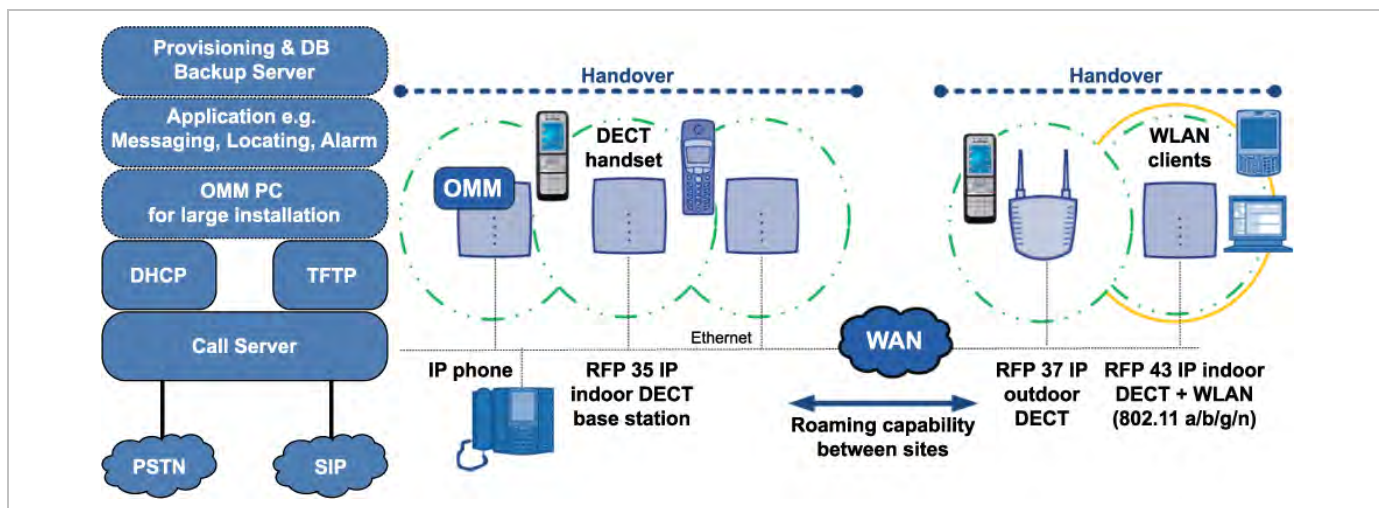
Provisioning & DB Backup Server

Application e.g. Messaging, Locating, Alarm

OMM PC for large installation

DHCP

TFTP

Call Server

PSTN

SIP

Handover

OMM

DECT handset

Ethernet

IP phone

RFP 35 IP indoor DECT base station

WAN

Roaming capability between sites

Handover

WLAN clients

RFP 37 IP outdoor DECT

RFP 43 IP indoor DECT + WLAN (802.11 a/b/g/n)